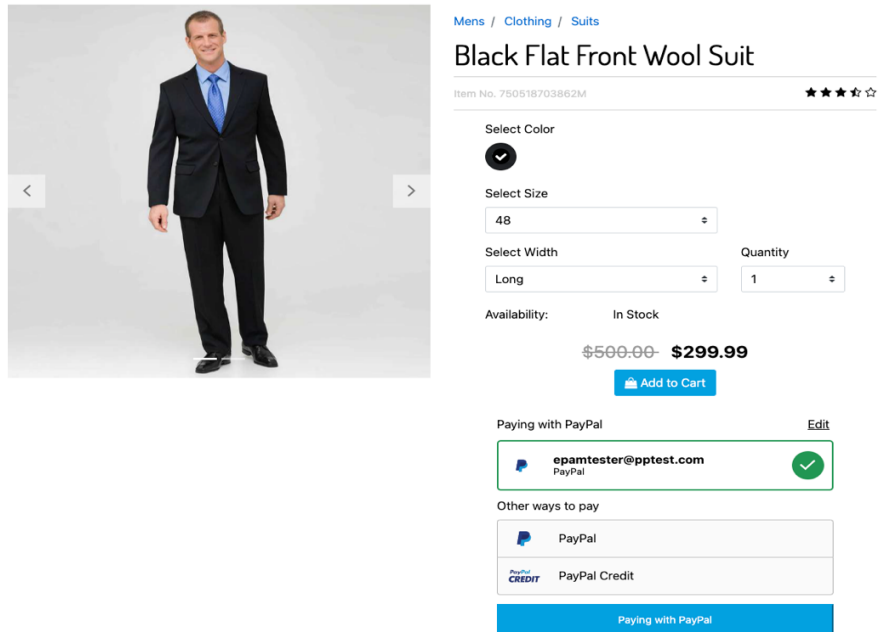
Mens / Clothing / Suits

Black Flat Front Wool Suit

Item No. 750518703862M

Select Color

Select Size

48

Select Width

Long

Quantity

1

Availability: In Stock

~~$500.00~~ $299.99

Add to Cart

Paying with PayPal

Edit

epamtester@pptest.com
PayPal

Other ways to pay

PayPal

PayPal CREDIT

PayPal Credit

Paying with PayPal